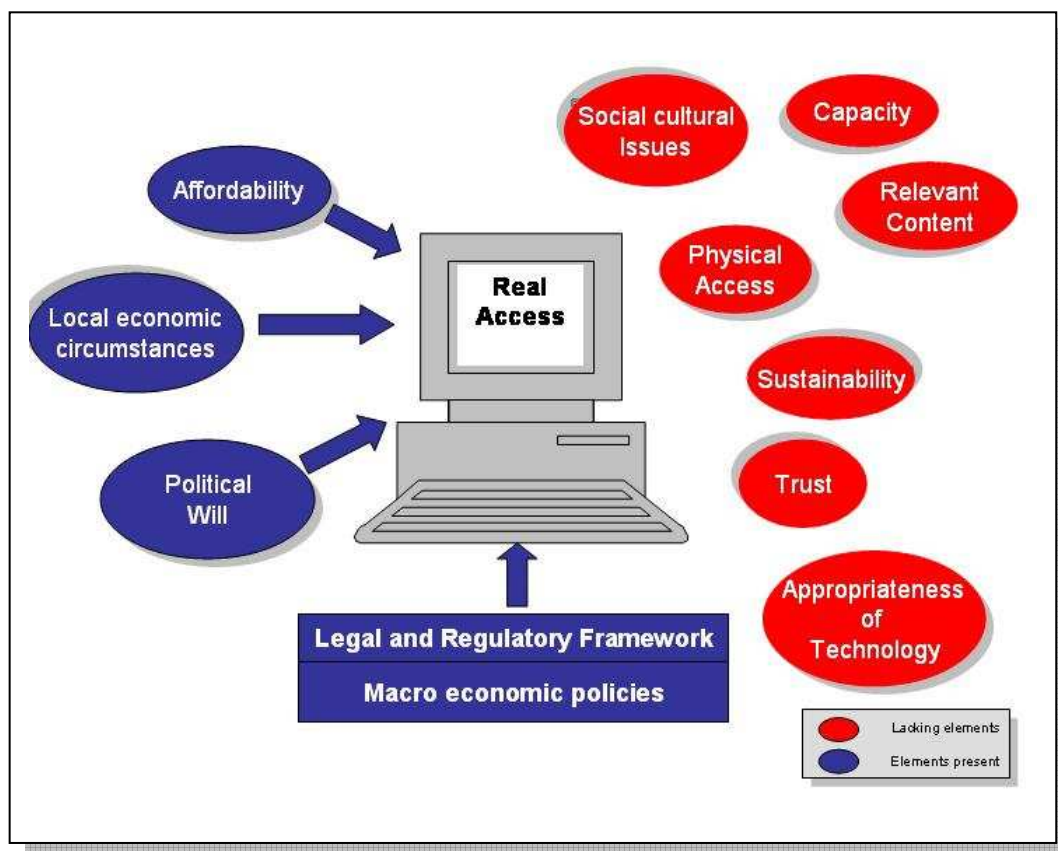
Social cultural Issues

Capacity

Relevant Content

Affordability

Physical Access

Real Access

Local economic circumstances

Sustainability

Political Will

Trust

Appropriateness of Technology

Legal and Regulatory Framework

Macro economic policies

Lacking elements

Elements present